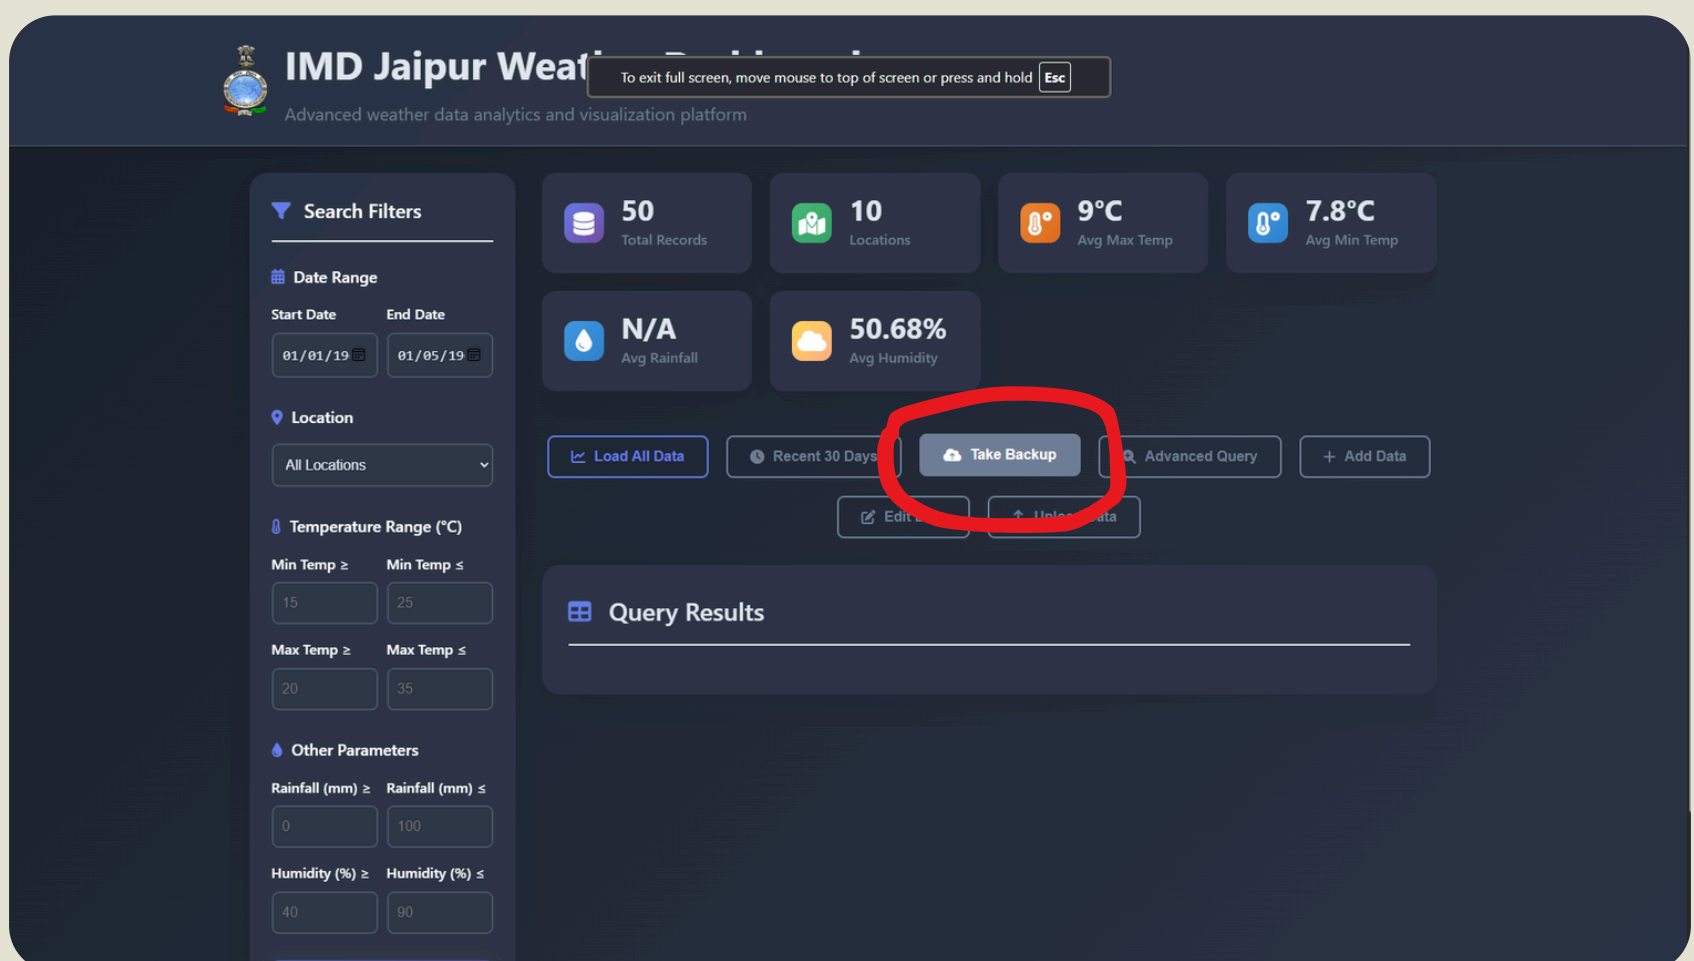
IMD Jaipur Weat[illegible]

To exit full screen, move mouse to top of screen or press and hold Esc

Advanced weather data analytics and visualization platform

Search Filters

Date Range

Start Date
01/01/19

End Date
01/05/19

Location

All Locations

Temperature Range (°C)

Min Temp ≥
15

Min Temp ≤
25

Max Temp ≥
20

Max Temp ≤
35

Other Parameters

Rainfall (mm) ≥
0

Rainfall (mm) ≤
100

Humidity (%) ≥
40

Humidity (%) ≤
90

50
Total Records

10
Locations

9°C
Avg Max Temp

7.8°C
Avg Min Temp

N/A
Avg Rainfall

50.68%
Avg Humidity

Load All Data

Recent 30 Days

Take Backup

Advanced Query

+ Add Data

Edit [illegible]

Uplo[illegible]ata

Query Results